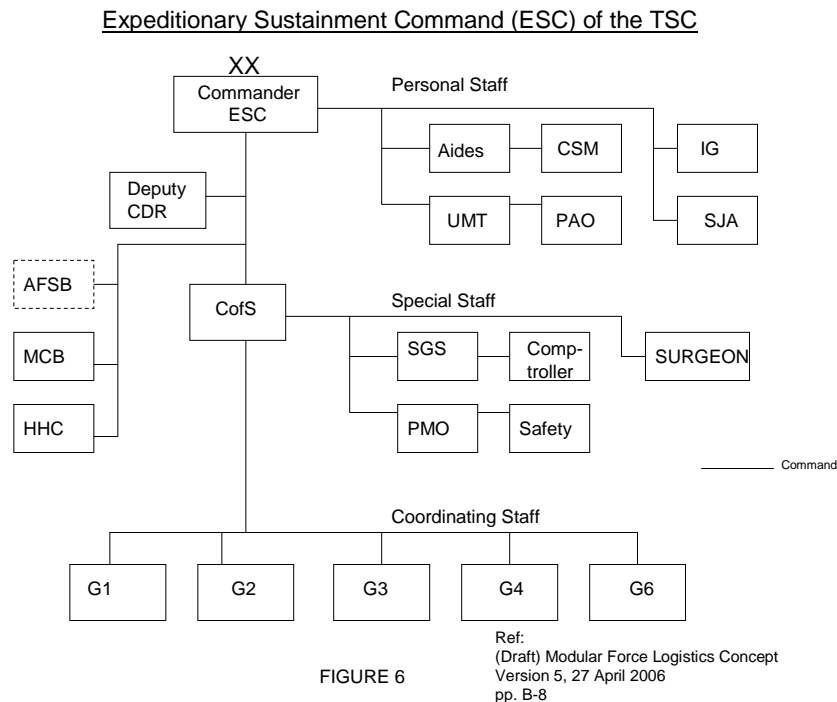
Expeditionary Sustainment Command (ESC) of the TSC

XX

Commander ESC

Personal Staff

Aides

CSM

IG

UMT

PAO

SJA

Deputy CDR

AFSB

CofS

Special Staff

SGS

Comptroller

SURGEON

MCB

PMO

Safety

HHC

Command

Coordinating Staff

G1

G2

G3

G4

G6

FIGURE 6

Ref:
(Draft) Modular Force Logistics Concept
Version 5, 27 April 2006
pp. B-8